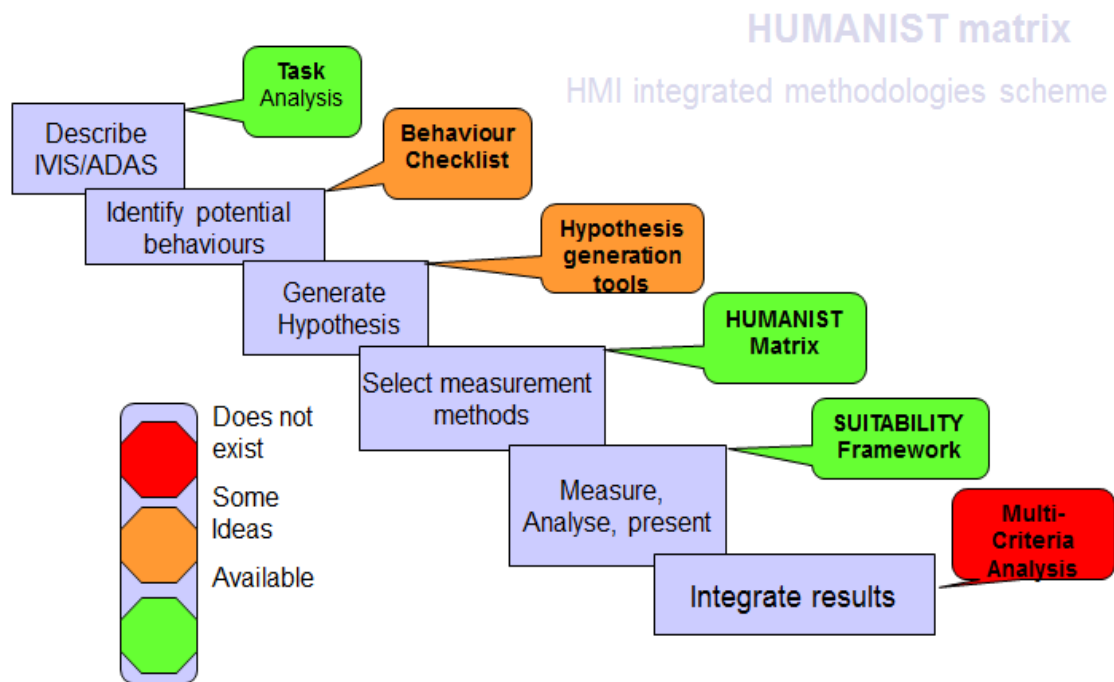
HUMANIST matrix

HMI integrated methodologies scheme

Task Analysis

Describe IVIS/ADAS

Behaviour Checklist

Identify potential behaviours

Hypothesis generation tools

Generate Hypothesis

HUMANIST Matrix

Select measurement methods

SUITABILITY Framework

Measure, Analyse, present

Multi-Criteria Analysis

Integrate results

Does not exist

Some Ideas

Available